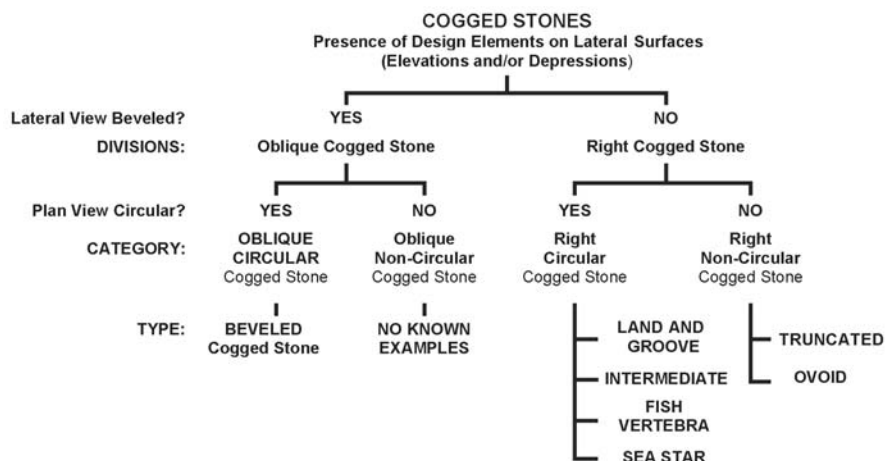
COGGED STONES
Presence of Design Elements on Lateral Surfaces
(Elevations and/or Depressions)

Lateral View Beveled?
YES
NO

DIVISIONS:
Oblique Cogged Stone
Right Cogged Stone

Plan View Circular?
YES
NO
YES
NO

CATEGORY:
OBLIQUE CIRCULAR Cogged Stone
Oblique Non-Circular Cogged Stone
Right Circular Cogged Stone
Right Non-Circular Cogged Stone

TYPE:
BEVELED Cogged Stone
NO KNOWN EXAMPLES
LAND AND GROOVE
INTERMEDIATE
FISH VERTEBRA
SEA STAR
TRUNCATED
OVOID